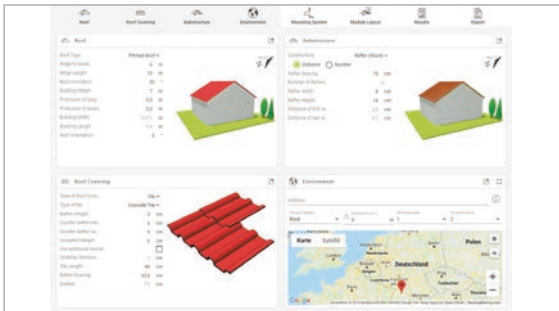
Roof Roof Covering Substructure Environment Mounting System Module Layout Results Export

Roof

Roof Type Pitched Roof
Angle to eaves
Ridge Length 13 m
Roof inclination 35 °
Building Height 7 m
Protrusion of Eaves 0.3 m
Protrusion of Gable 0.3 m
Building Width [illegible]
Building Length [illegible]
Roof Orientation 0 °

Substructure

Substructure Rafter (Wood)
Distance Number
Rafter Spacing 75 cm
Number of Rafters
Rafter Width 8 cm
Rafter Height 16 cm
Distance of Roof to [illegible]
Distance of Roof to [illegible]

Roof Covering

Type of Roof Cover Tile
Type of tile Concrete Tile
Rafter length 0 cm
Counter batten he... 0 cm
Counter batten wi... 0 cm
Insulation Height 0 cm
Use additional counte...
Underlay thickness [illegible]
Tile Length 40 cm
Batten Spacing 33.5 cm
Overlap 7.5 cm

Environment

Address

Karte Satellit

Polen

Deutschland

Google